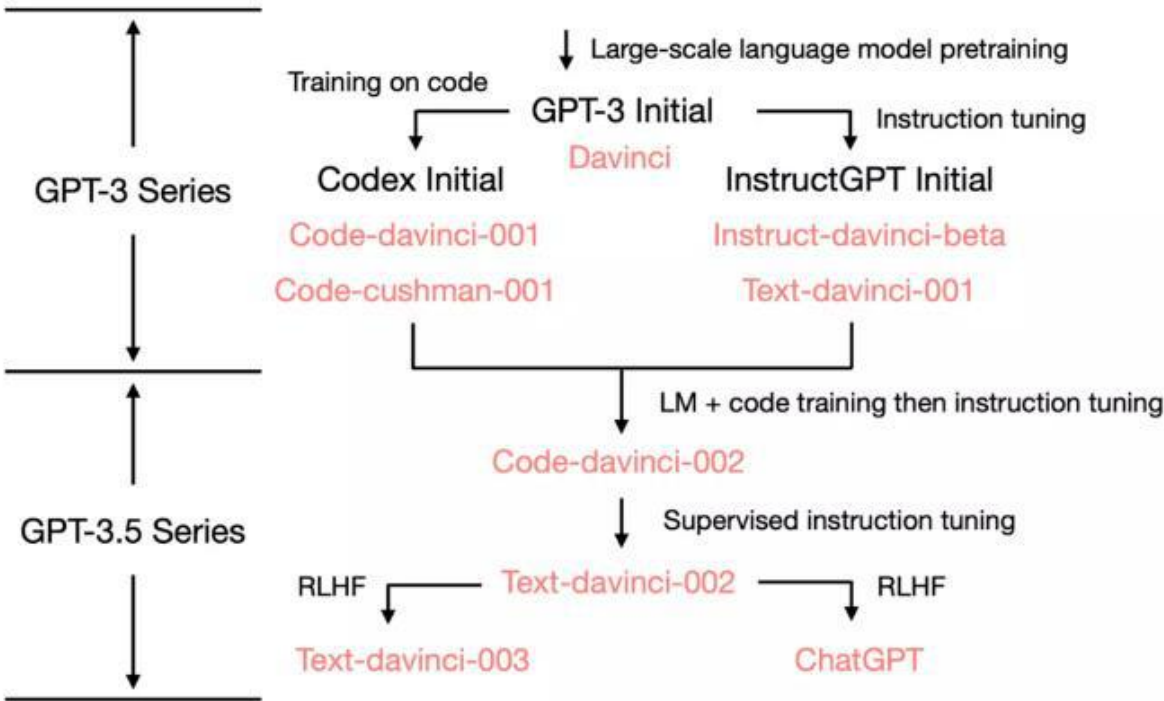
Large-scale language model pretraining

Training on code

GPT-3 Initial

Instruction tuning

Davinci

GPT-3 Series

Codex Initial

InstructGPT Initial

Code-davinci-001

Instruct-davinci-beta

Code-cushman-001

Text-davinci-001

LM + code training then instruction tuning

Code-davinci-002

GPT-3.5 Series

Supervised instruction tuning

RLHF

Text-davinci-002

RLHF

Text-davinci-003

ChatGPT